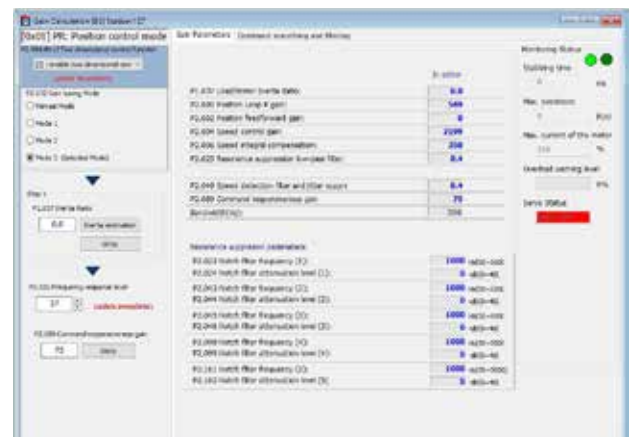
Gain Calculation [Version 1.0]

[0x01] PR: Position control mode

Gain Parameters | Command smoothing and filtering

P1.006 (1) Two-dimensional control function

Update the parameters

P2.032 Gain tuning Mode

Manual Mode

Mode 1

Mode 2

Mode 3 (Selected Mode)

Step 1

P1.037 Inertia Ratio

0.0

Inertia estimation

Write

P2.031 Frequency response level

17

Update immediately

P2.089 Command response gain

75

Write

In action

P1.037 Load/motor inertia ratio: 0.0

P2.000 Position Loop K gain: 566

P2.002 Position feedforward gain: 0

P2.004 Speed control gain: 2199

P2.006 Speed integral compensation: 250

P2.025 Resonance suppression lowpass filter: 0.4

P2.049 Speed detection filter and jitter suppr: 0.4

P2.089 Command responsiveness gain: 75

Bandwidth(Hz): 350

Resonance suppression parameters

P2.023 Notch filter frequency (1): 1000

P2.024 Notch filter attenuation level (1): 0

P2.043 Notch filter frequency (2): 1000

P2.044 Notch filter attenuation level (2): 0

P2.045 Notch filter frequency (3): 1000

P2.046 Notch filter attenuation level (3): 0

P2.098 Notch filter frequency (4): 1000

P2.099 Notch filter attenuation level (4): 0

P2.101 Notch filter frequency (5): 1000

P2.102 Notch filter attenuation level (5): 0

Monitoring Status

Stabilizing time

0 ms

Max. overshoot

0 PUU

Max. current of the motor

100 %

Overload warning level

0%

Servo Status